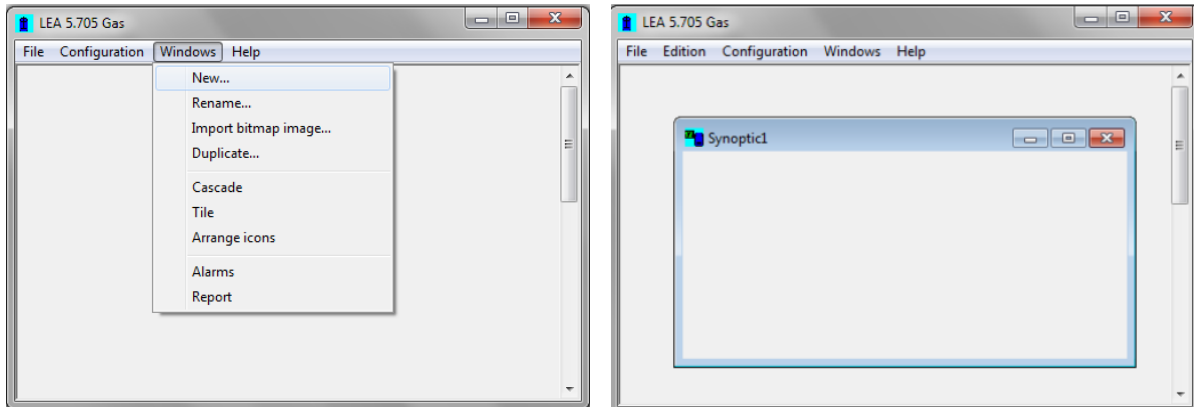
LEA 5.705 Gas

File Configuration Windows Help

New...
Rename...
Import bitmap image...
Duplicate...
Cascade
Tile
Arrange icons
Alarms
Report

LEA 5.705 Gas

File Edition Configuration Windows Help

Synoptic1